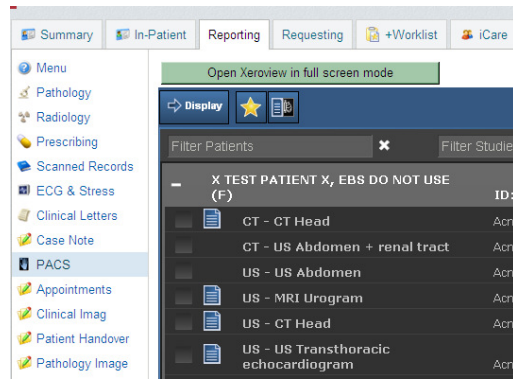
Summary In-Patient Reporting Requesting +Worklist iCare

Menu
Pathology
Radiology
Prescribing
Scanned Records
ECG & Stress
Clinical Letters
Case Note
PACS
Appointments
Clinical Imag
Patient Handover
Pathology Image

Open Xeroview in full screen mode

Display

Filter Patients
Filter Studie

X TEST PATIENT X, EBS DO NOT USE (F)
ID:

CT - CT Head
Acn
CT - US Abdomen + renal tract
Acn
US - US Abdomen
Acn
US - MRI Urogram
Acn
US - CT Head
Acn
US - US Transthoracic echocardiogram
Acn